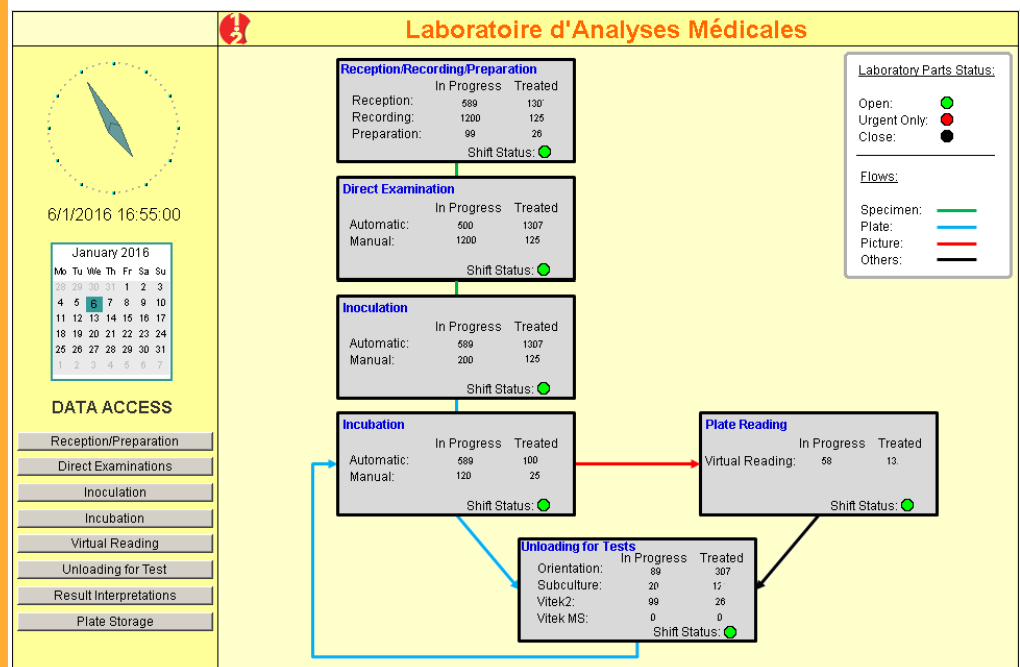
Laboratoire d'Analyses Médicales

6/1/2016 16:55:00

January 2016

| Mo | Tu | We | Th | Fr | Sa | Su |
|---|---|---|---|---|---|---|
| 28 | 29 | 30 | 31 | 1 | 2 | 3 |
| 4 | 5 | 6 | 7 | 8 | 9 | 10 |
| 11 | 12 | 13 | 14 | 15 | 16 | 17 |
| 18 | 19 | 20 | 21 | 22 | 23 | 24 |
| 25 | 26 | 27 | 28 | 29 | 30 | 31 |
| 1 | 2 | 3 | 4 | 5 | 6 | 7 |

DATA ACCESS

Reception/Preparation
Direct Examinations
Inoculation
Incubation
Virtual Reading
Unloading for Test
Result Interpretations
Plate Storage

Reception/Recording/Preparation
| | In Progress | Treated |
|---|---|---|
| Reception: | 589 | 130 |
| Recording: | 1200 | 125 |
| Preparation: | 99 | 26 |

Shift Status:

Direct Examination
| | In Progress | Treated |
|---|---|---|
| Automatic: | 500 | 1307 |
| Manual: | 1200 | 125 |

Shift Status:

Inoculation
| | In Progress | Treated |
|---|---|---|
| Automatic: | 589 | 1307 |
| Manual: | 200 | 125 |

Shift Status:

Incubation
| | In Progress | Treated |
|---|---|---|
| Automatic: | 589 | 100 |
| Manual: | 120 | 25 |

Shift Status:

Plate Reading
| | In Progress | Treated |
|---|---|---|
| Virtual Reading: | 58 | 13. |

Shift Status:

Unloading for Tests
| | In Progress | Treated |
|---|---|---|
| Orientation: | 89 | 307 |
| Subculture: | 20 | 1? |
| Vitek2: | 99 | 26 |
| Vitek MS: | 0 | 0 |

Shift Status:

Laboratory Parts Status:
Open:
Urgent Only:
Close:

Flows:
Specimen:
Plate:
Picture:
Others: